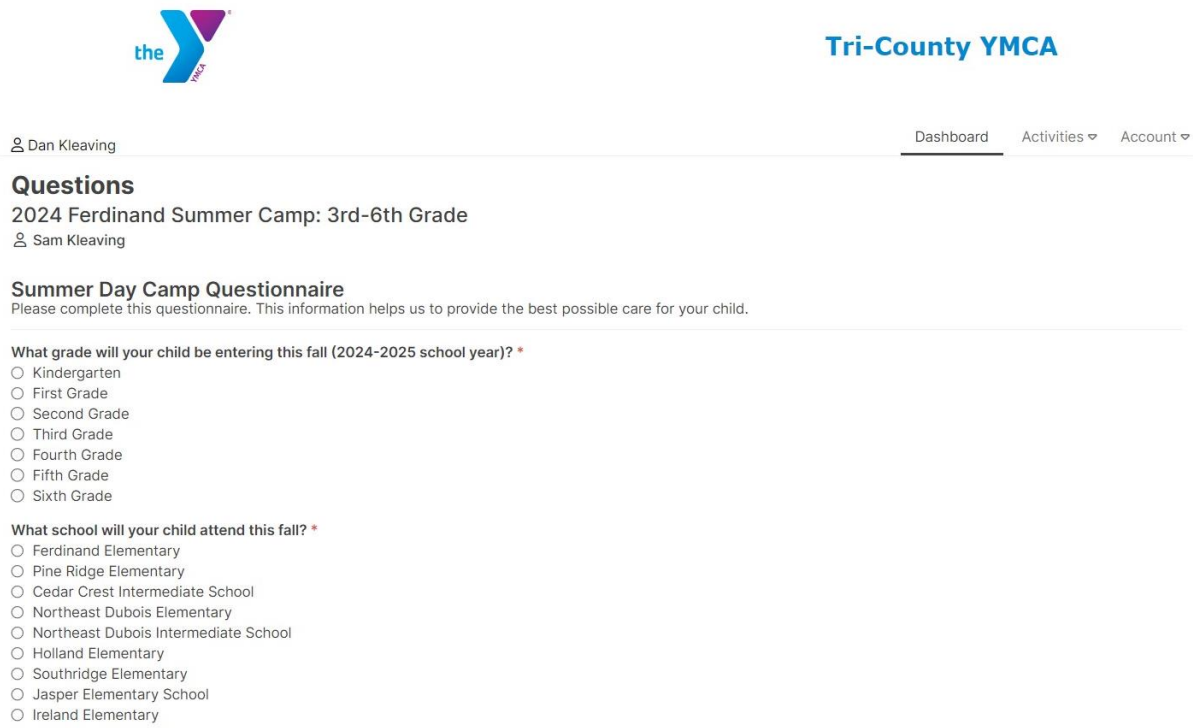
the YMCA

Tri-County YMCA

Dan Kleaving

Dashboard Activities Account

Questions

2024 Ferdinand Summer Camp: 3rd-6th Grade

Sam Kleaving

Summer Day Camp Questionnaire

Please complete this questionnaire. This information helps us to provide the best possible care for your child.

What grade will your child be entering this fall (2024-2025 school year)? *

○ Kindergarten
○ First Grade
○ Second Grade
○ Third Grade
○ Fourth Grade
○ Fifth Grade
○ Sixth Grade

What school will your child attend this fall? *

○ Ferdinand Elementary
○ Pine Ridge Elementary
○ Cedar Crest Intermediate School
○ Northeast Dubois Elementary
○ Northeast Dubois Intermediate School
○ Holland Elementary
○ Southridge Elementary
○ Jasper Elementary School
○ Ireland Elementary